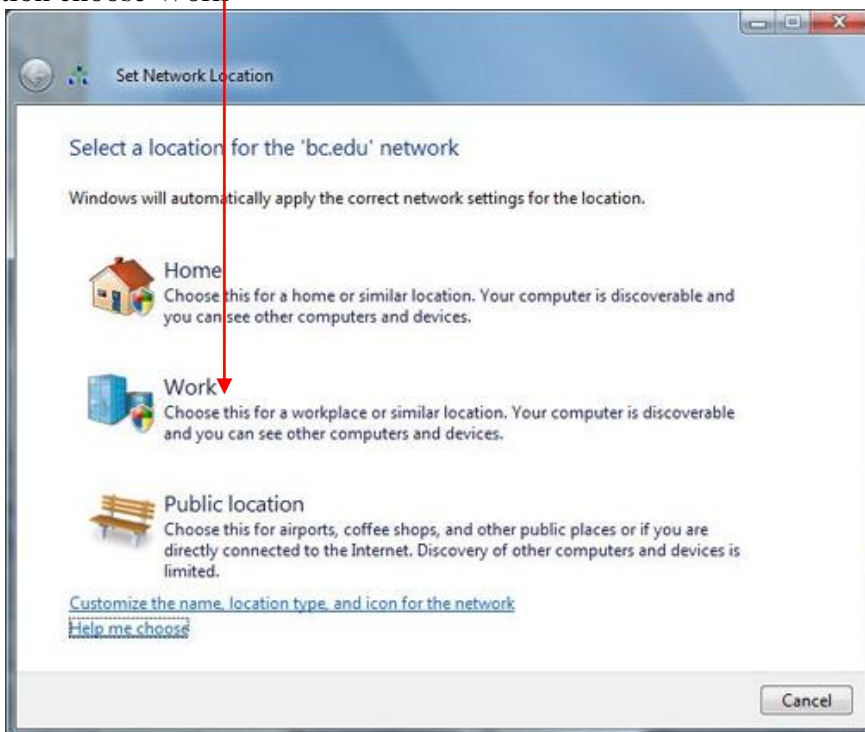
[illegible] choose "Work"

Set Network Location

Select a location for the 'bc.edu' network

Windows will automatically apply the correct network settings for the location.

Home
Choose this for a home or similar location. Your computer is discoverable and you can see other computers and devices.

Work
Choose this for a workplace or similar location. Your computer is discoverable and you can see other computers and devices.

Public location
Choose this for airports, coffee shops, and other public places or if you are directly connected to the Internet. Discovery of other computers and devices is limited.

Customize the name, location type, and icon for the network
Help me choose

Cancel